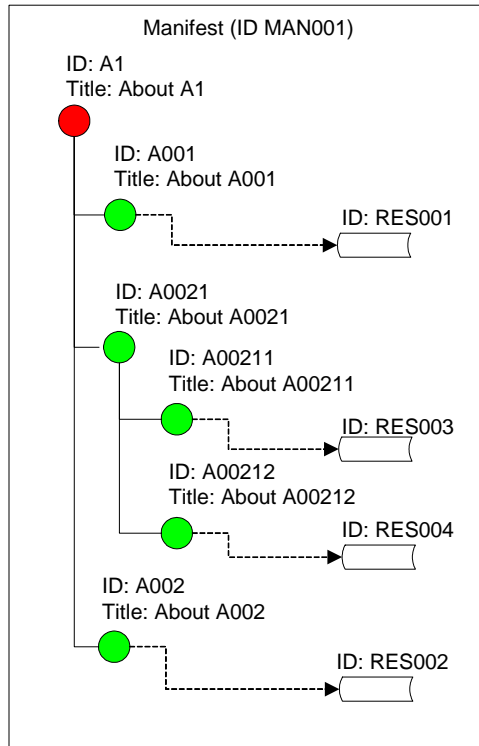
Manifest (ID MAN001)

ID: A1
Title: About A1

ID: A001
Title: About A001

ID: RES001

ID: A0021
Title: About A0021

ID: A00211
Title: About A00211

ID: RES003

ID: A00212
Title: About A00212

ID: RES004

ID: A002
Title: About A002

ID: RES002